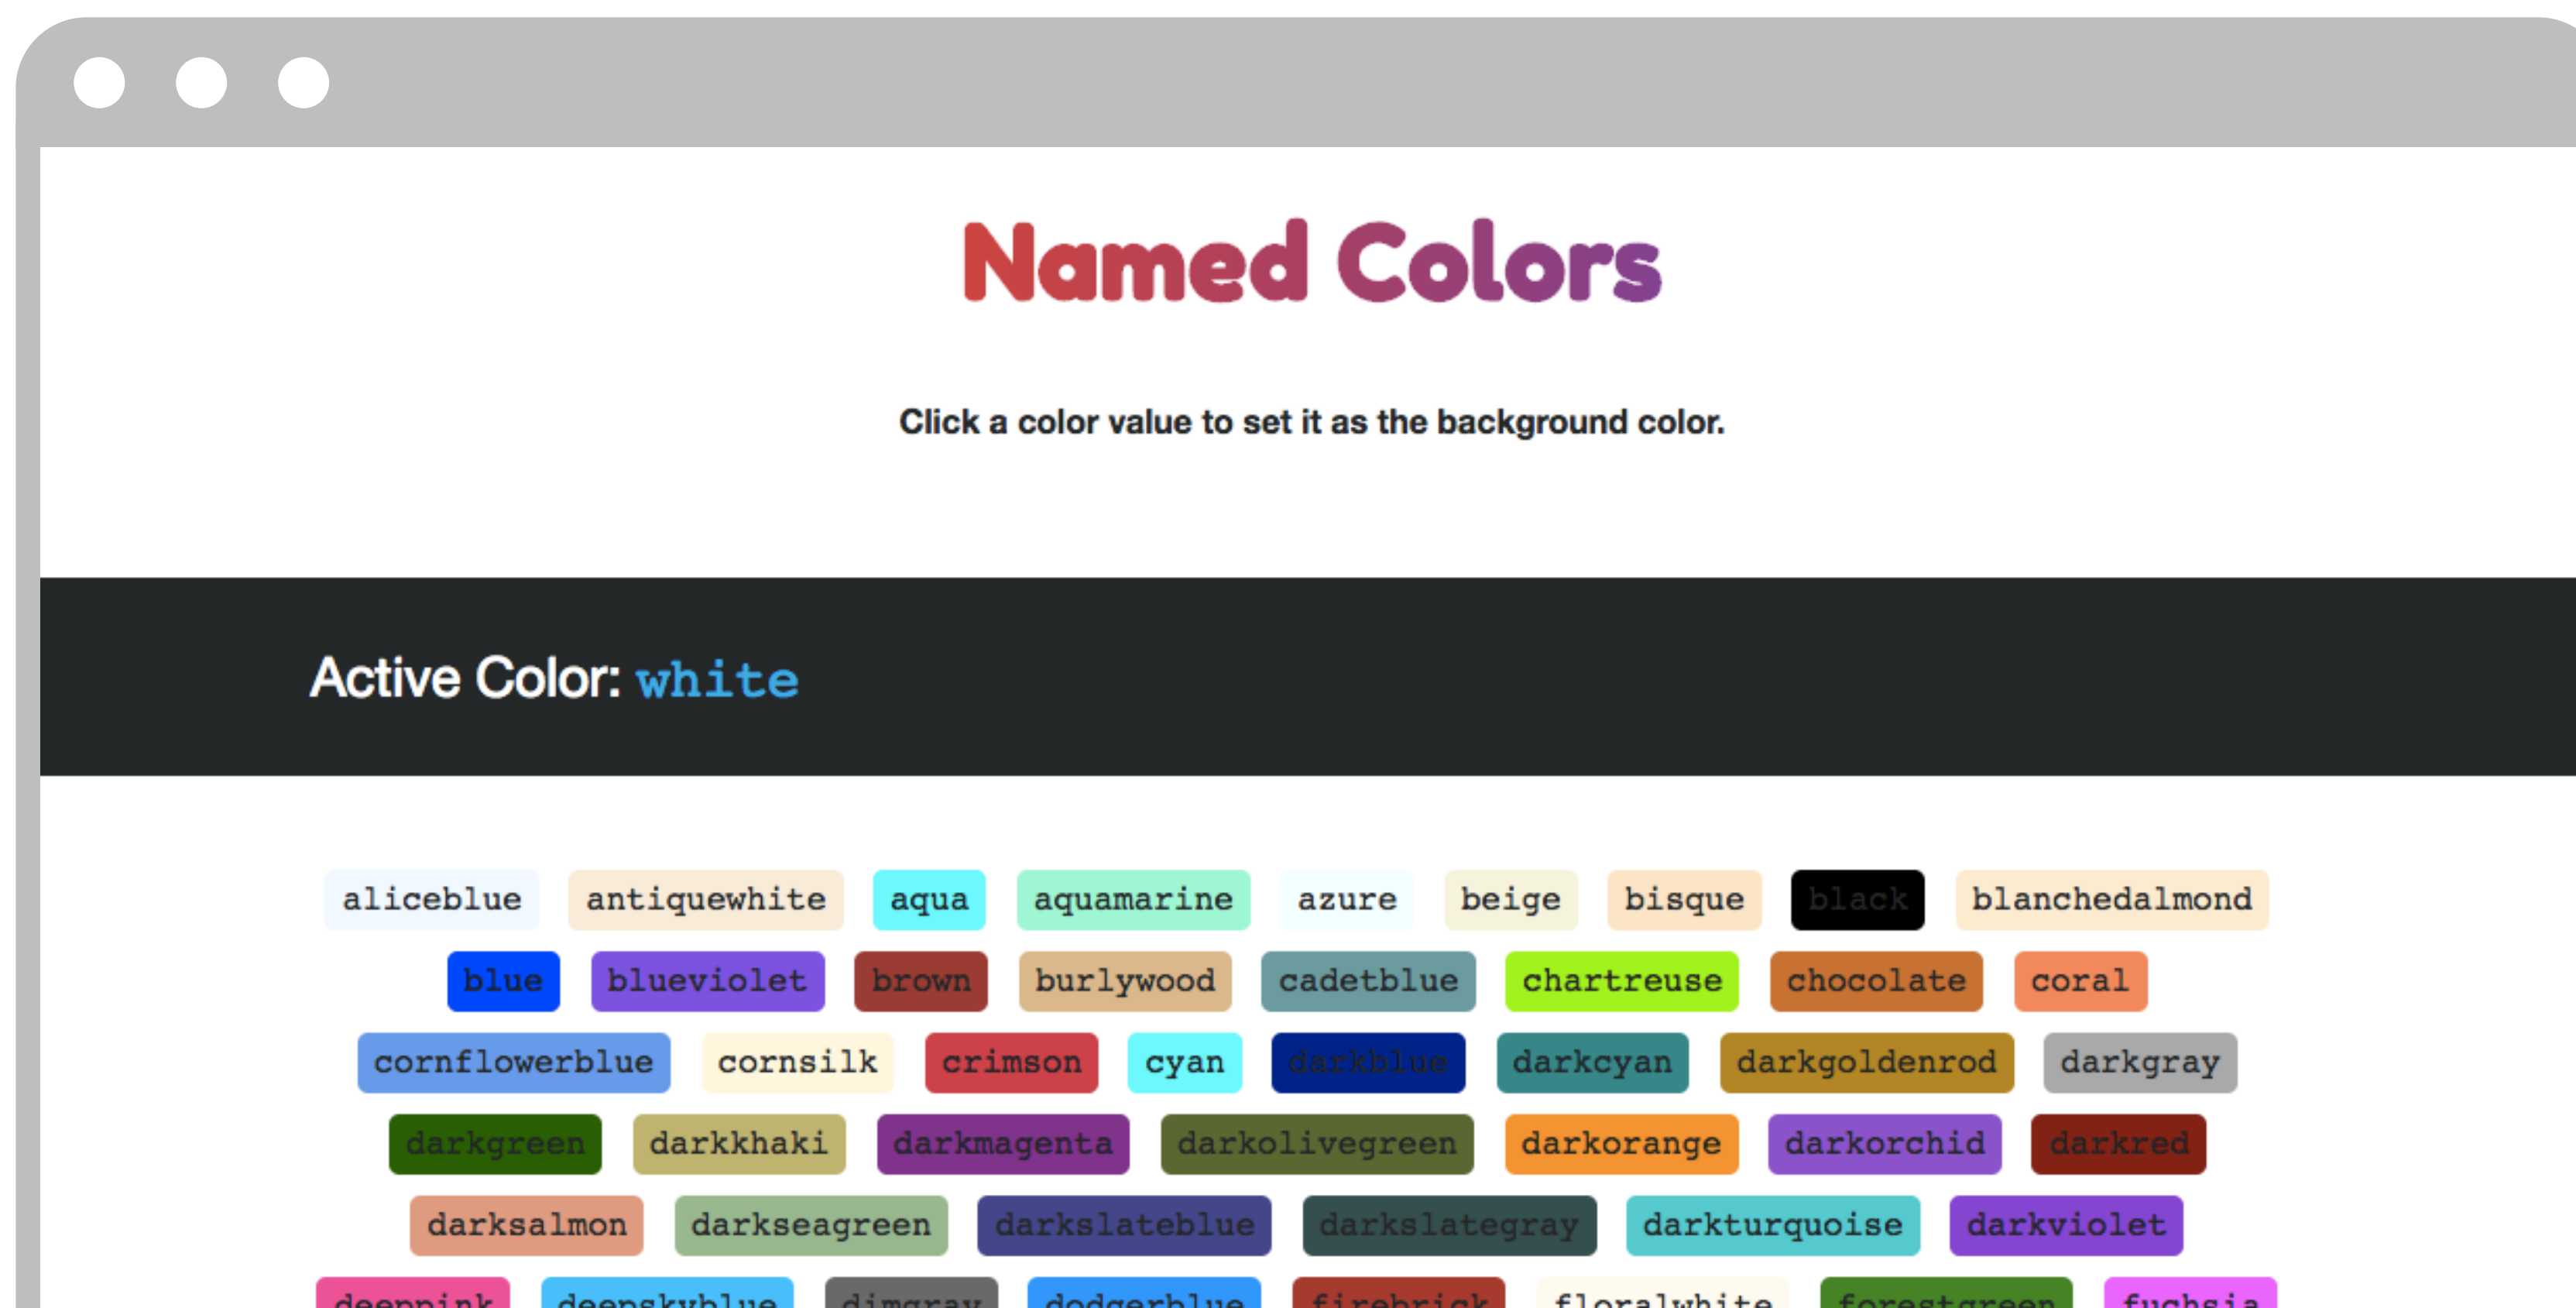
Named Colors

Click a color value to set it as the background color.

Active Color: white

aliceblue antiquewhite aqua aquamarine azure beige bisque black blanchedalmond

blue blueviolet brown burlywood cadetblue chartreuse chocolate coral

cornflowerblue cornsilk crimson cyan darkblue darkcyan darkgoldenrod darkgray

darkgreen darkkhaki darkmagenta darkolivegreen darkorange darkorchid darkred

darksalmon darkseagreen darkslateblue darkslategray darkturquoise darkviolet

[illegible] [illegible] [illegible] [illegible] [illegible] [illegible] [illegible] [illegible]